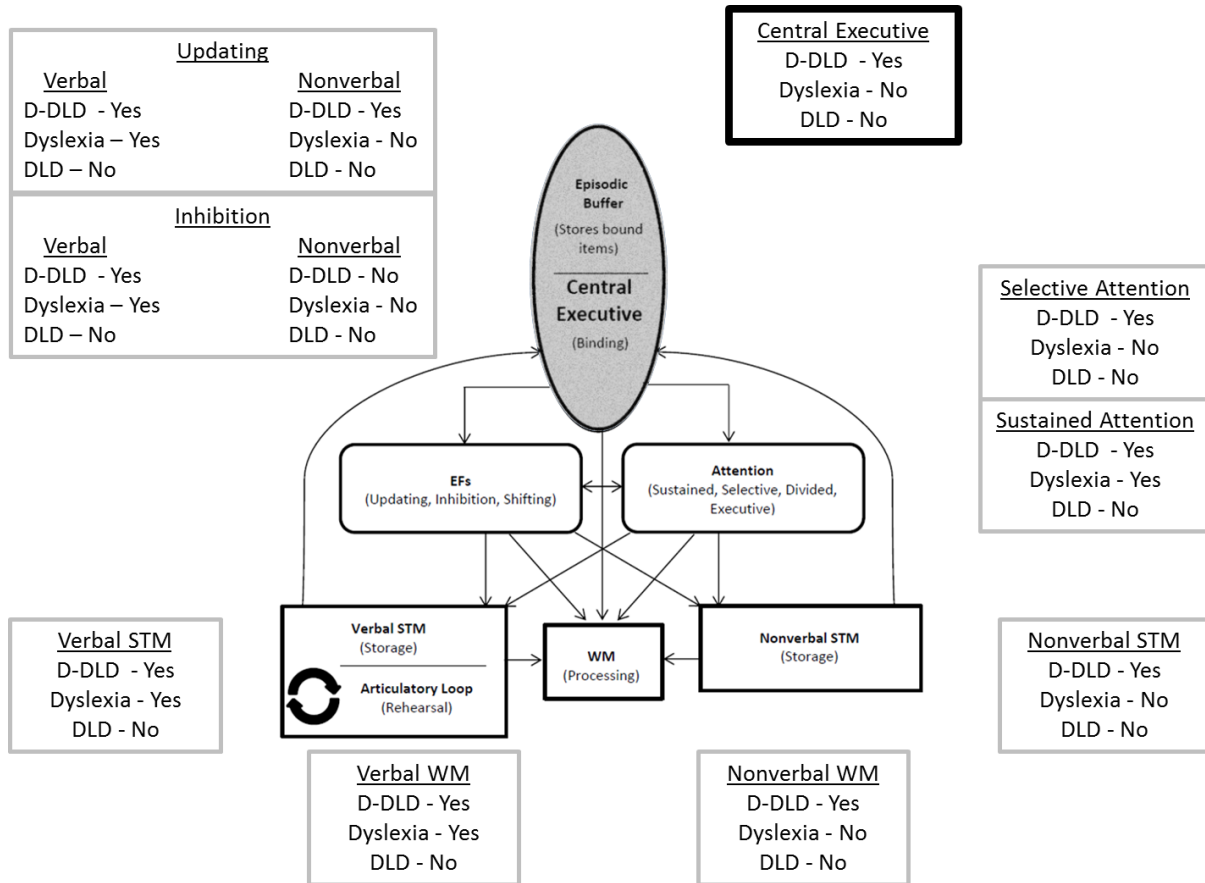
Updating
Verbal
D-DLD - Yes
Dyslexia – Yes
DLD – No

Nonverbal
D-DLD - Yes
Dyslexia - No
DLD - No

Inhibition
Verbal
D-DLD - Yes
Dyslexia – Yes
DLD – No

Nonverbal
D-DLD - No
Dyslexia - No
DLD - No

Central Executive
D-DLD - Yes
Dyslexia - No
DLD - No

Episodic Buffer
(Stores bound items)

Central Executive
(Binding)

Selective Attention
D-DLD - Yes
Dyslexia - No
DLD - No

Sustained Attention
D-DLD - Yes
Dyslexia - Yes
DLD - No

EFs
(Updating, Inhibition, Shifting)

Attention
(Sustained, Selective, Divided, Executive)

Verbal STM
D-DLD - Yes
Dyslexia - Yes
DLD - No

Verbal STM
(Storage)
Articulatory Loop
(Rehearsal)

WM
(Processing)

Nonverbal STM
(Storage)

Nonverbal STM
D-DLD - Yes
Dyslexia - No
DLD - No

Verbal WM
D-DLD - Yes
Dyslexia - Yes
DLD - No

Nonverbal WM
D-DLD - Yes
Dyslexia - No
DLD - No